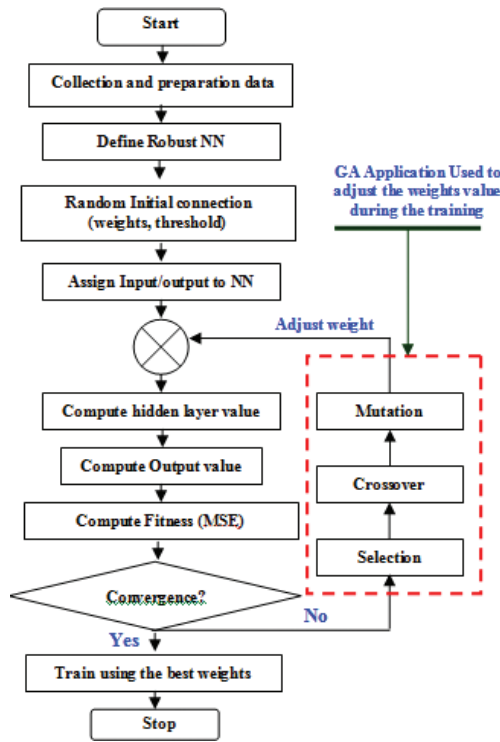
Start

Collection and preparation data

Define Robust NN

Random Initial connection (weights, threshold)

Assign Input/output to NN

GA Application Used to adjust the weights value during the training

Adjust weight

Mutation

Compute hidden layer value

Compute Output value

Crossover

Compute Fitness (MSE)

Selection

Convergence?

No

Yes

Train using the best weights

Stop